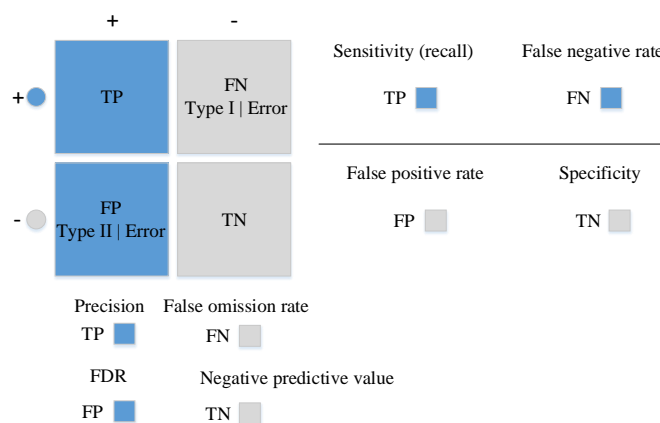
+ -

+ TP

FN
Type I | Error

- FP
Type II | Error

TN

Sensitivity (recall)
TP

False negative rate
FN

False positive rate
FP

Specificity
TN

Precision
TP

False omission rate
FN

FDR
FP

Negative predictive value
TN